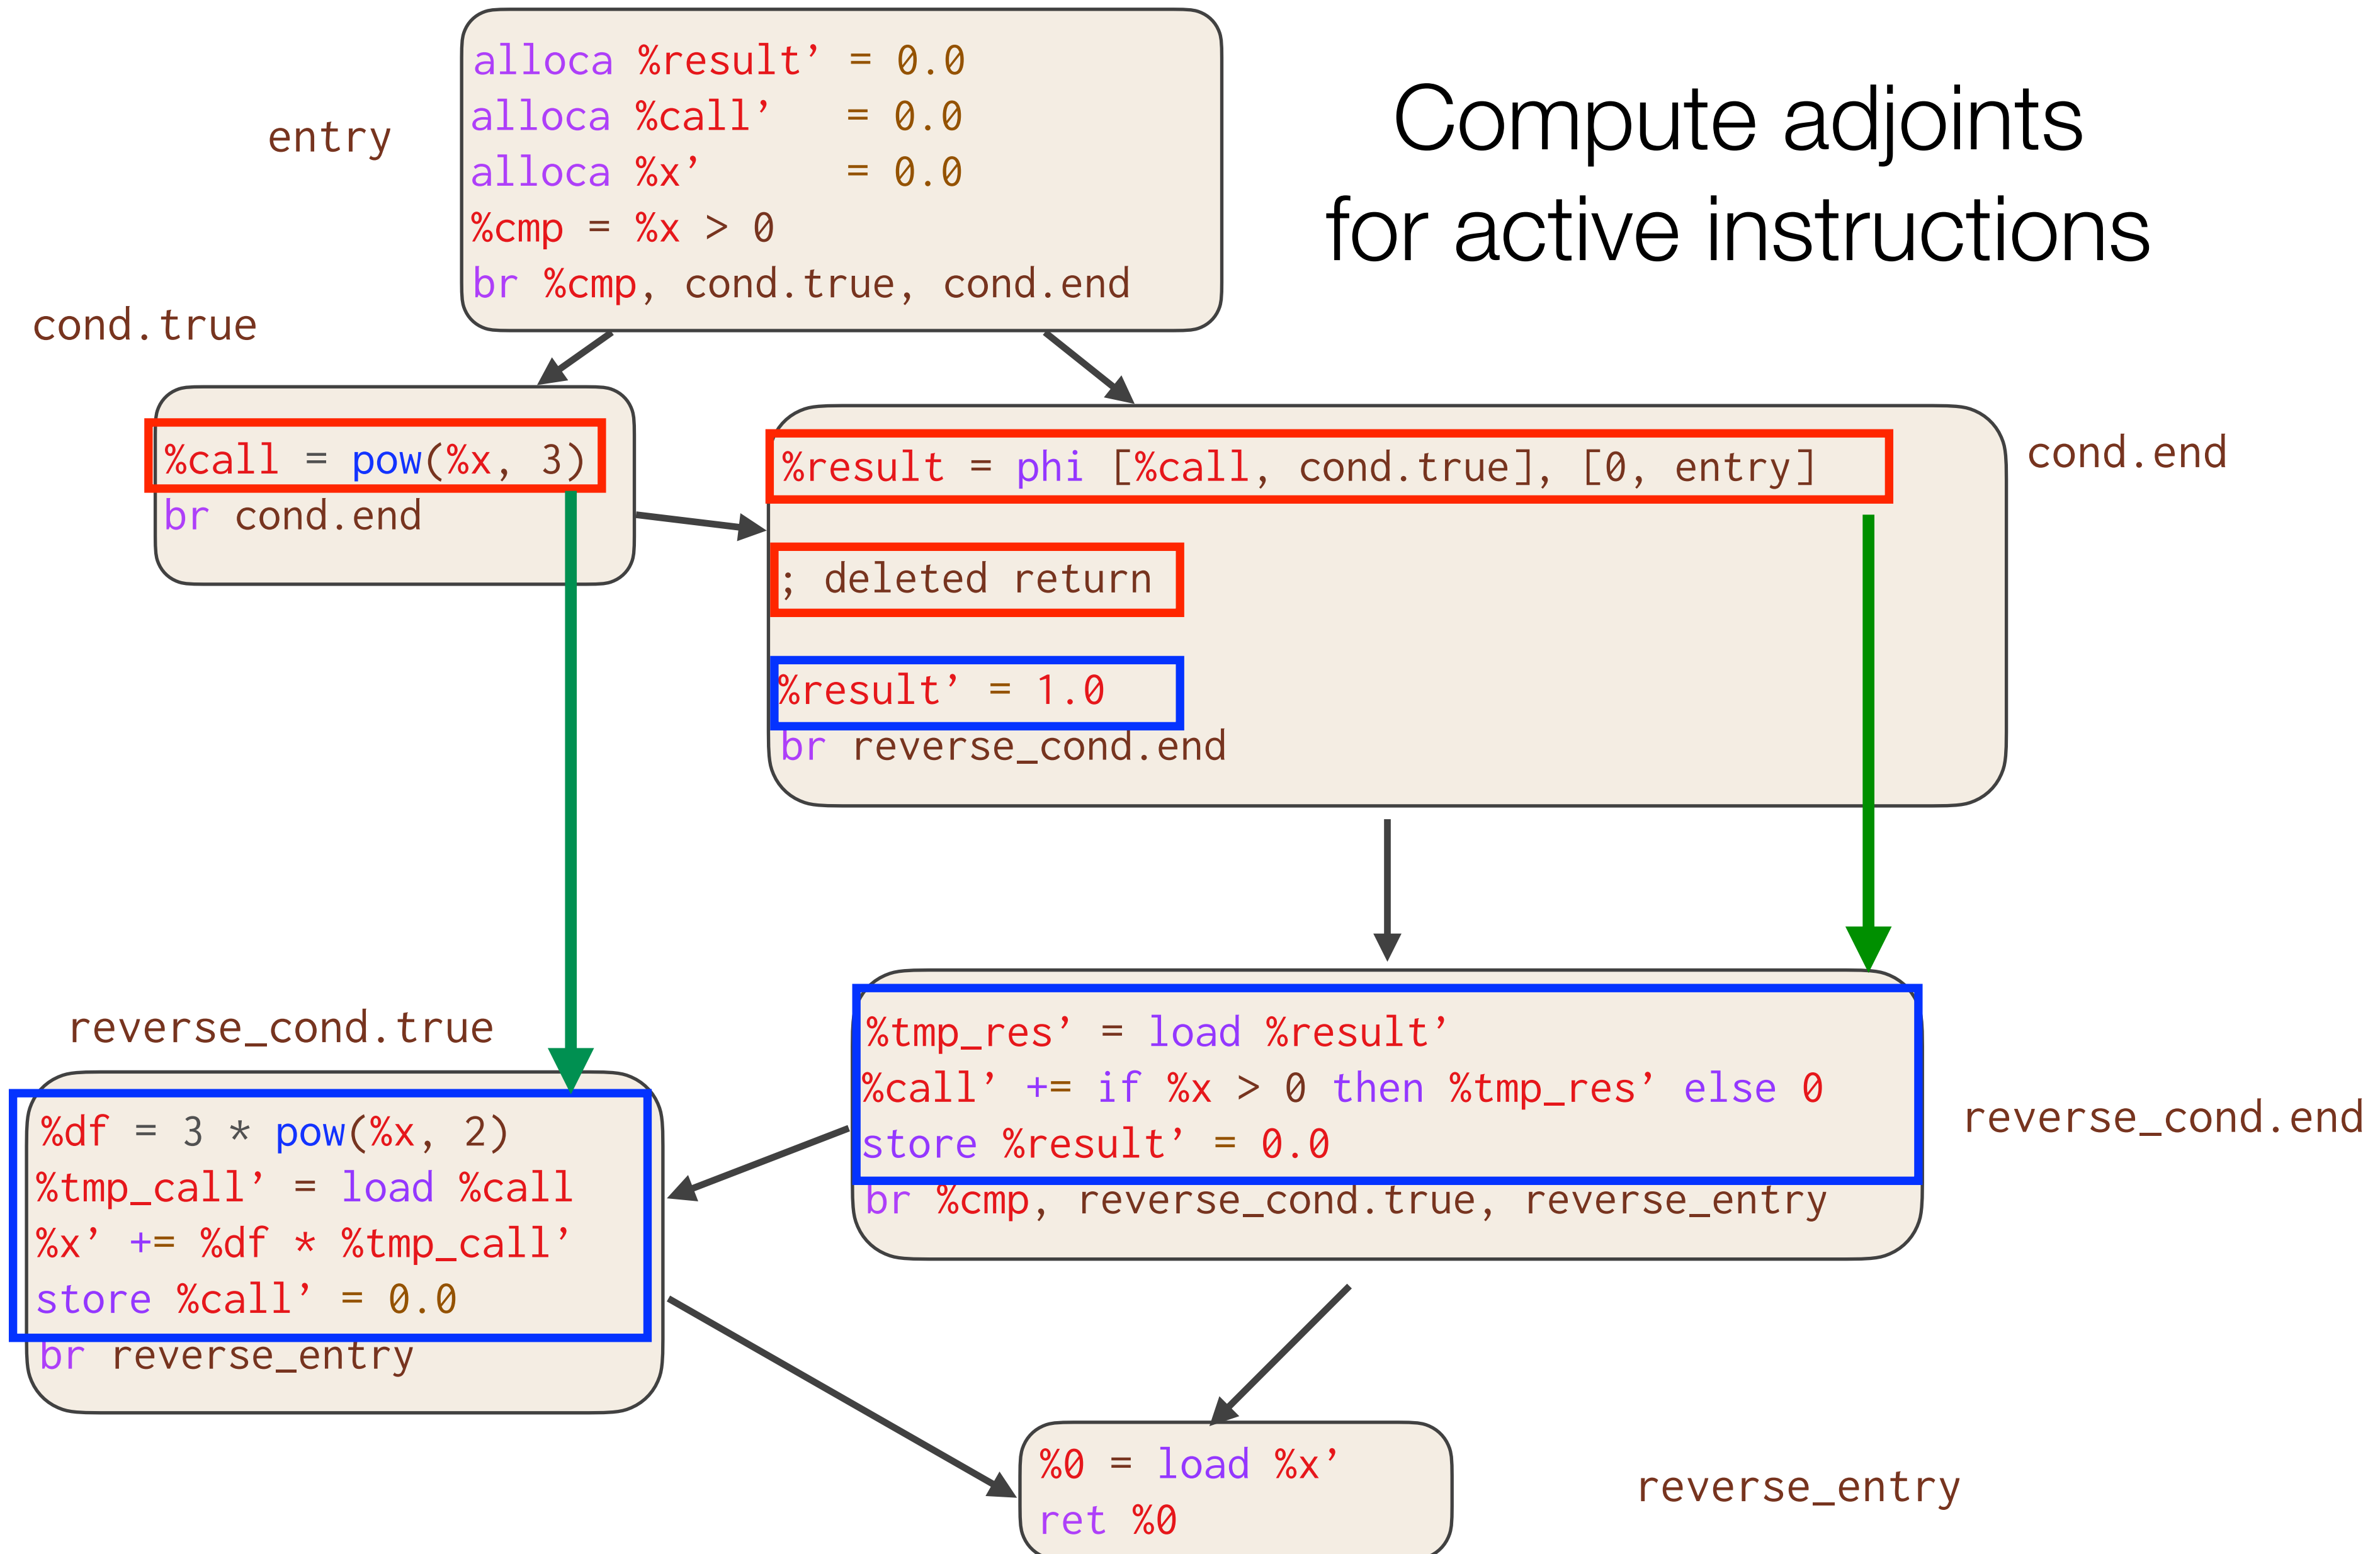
entry

alloca %result' = 0.0
alloca %call' = 0.0
alloca %x' = 0.0
%cmp = %x > 0
br %cmp, cond.true, cond.end

Compute adjoints for active instructions

cond.true

%call = pow(%x, 3)
br cond.end

cond.end

%result = phi [%call, cond.true], [0, entry]

; deleted return

%result' = 1.0
br reverse_cond.end

reverse_cond.true

%df = 3 * pow(%x, 2)
%tmp_call' = load %call
%x' += %df * %tmp_call'
store %call' = 0.0
br reverse_entry

%tmp_res' = load %result'
%call' += if %x > 0 then %tmp_res' else 0
store %result' = 0.0
br %cmp, reverse_cond.true, reverse_entry

reverse_cond.end

%0 = load %x'
ret %0

reverse_entry